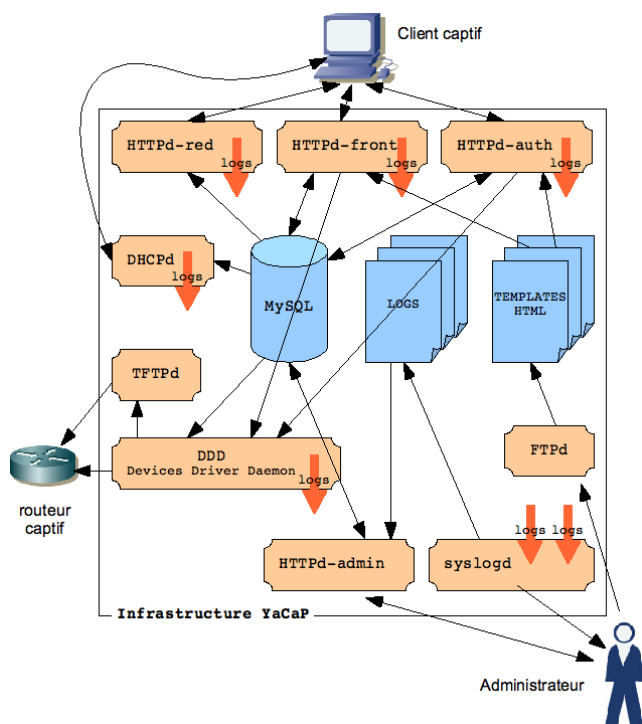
Client captif

HTTPd-red logs

HTTPd-front logs

HTTPd-auth logs

DHCPd logs

MySQL

LOGS

TEMPLATES HTML

TFTPd

routeur captif

DDD
Devices Driver Daemon logs

FTPd

logs logs

HTTPd-admin

syslogd

Infrastructure YaCaP

Administrateur